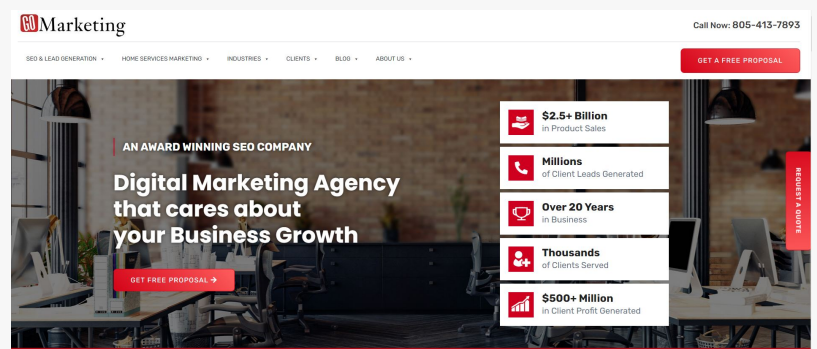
GOMarketing

Call Now: 805-413-7893

SEO & LEAD GENERATION ▾ HOME SERVICES MARKETING ▾ INDUSTRIES ▾ CLIENTS ▾ BLOG ▾ ABOUT US ▾

GET A FREE PROPOSAL

AN AWARD WINNING SEO COMPANY

Digital Marketing Agency that cares about your Business Growth

GET FREE PROPOSAL →

$2.5+ Billion
in Product Sales

Millions
of Client Leads Generated

Over 20 Years
in Business

Thousands
of Clients Served

$500+ Million
in Client Profit Generated

REQUEST A QUOTE